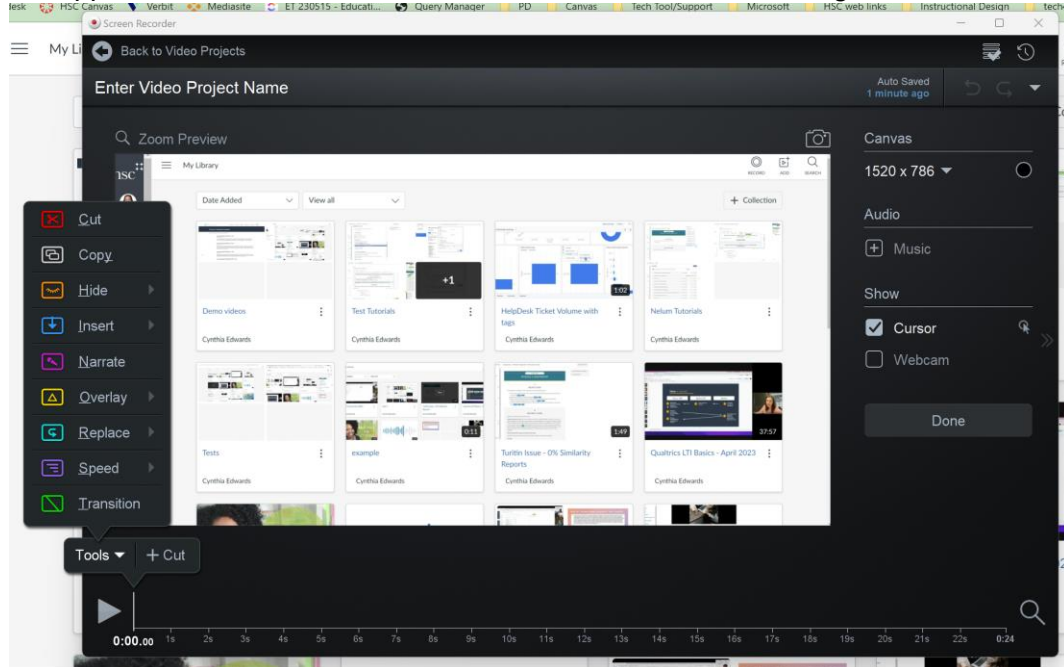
lesk HSC Canvas Verbit Mediasite ET 230515 - Educati... Query Manager PD Canvas Tech Tool/Support Microsoft HSC web links Instructional Design tec

Screen Recorder

My Li

Back to Video Projects

Enter Video Project Name

Auto Saved
1 minute ago

Zoom Preview

My Library

RECORD ADD SEARCH

Date Added View all + Collection

+1 1:02

Demo videos Cynthia Edwards
Test Tutorials Cynthia Edwards
HelpDesk Ticket Volume with tags Cynthia Edwards
Nelum Tutorials Cynthia Edwards

0:11 1:49 37:57

Tests Cynthia Edwards
example Cynthia Edwards
Turitin Issue - 0% Similarity Reports Cynthia Edwards
Qualtrics LTI Basics - April 2023 Cynthia Edwards

Cut
Copy
Hide
Insert
Narrate
Overlay
Replace
Speed
Transition

Tools + Cut

Canvas
1520 x 786
Audio
Music
Show
Cursor
Webcam
Done

0:00.00 1s 2s 3s 4s 5s 6s 7s 8s 9s 10s 11s 12s 13s 14s 15s 16s 17s 18s 19s 20s 21s 22s 0:24